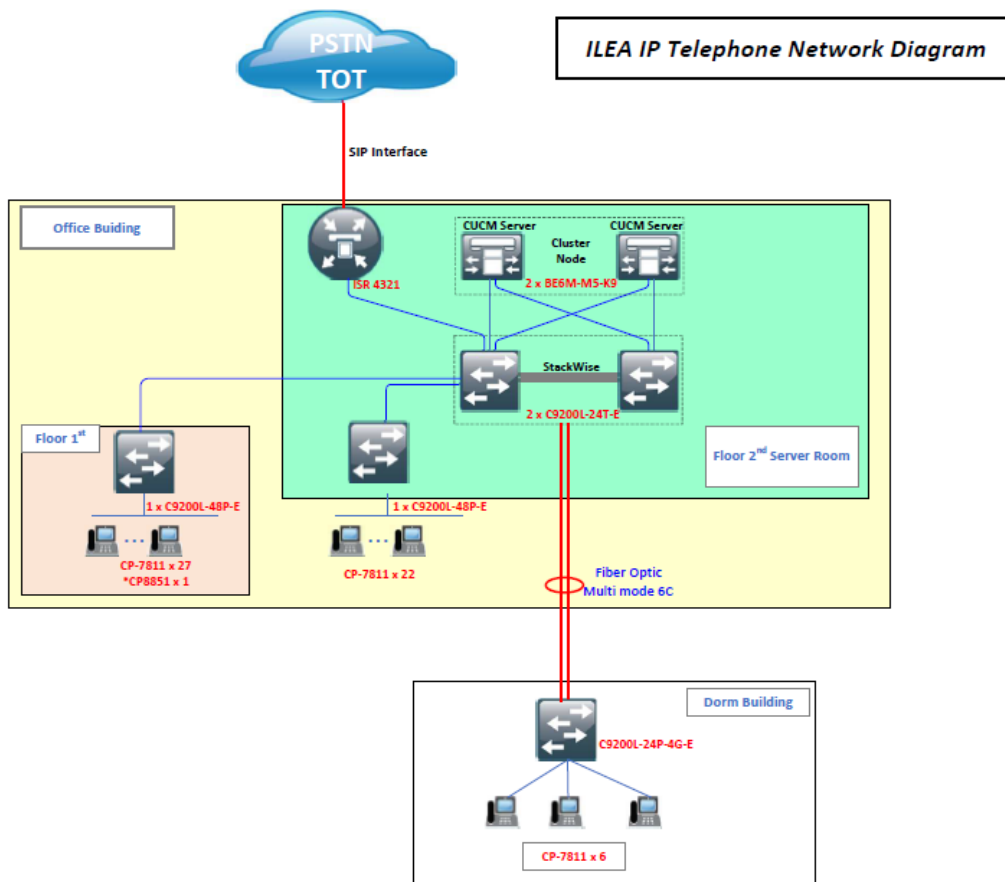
ILEA IP Telephone Network Diagram

PSTN
TOT

SIP Interface

Office Buiding

ISR 4321

CUCM Server

Cluster Node

CUCM Server

2 x BE6M-M5-K9

StackWise

2 x C9200L-24T-E

Floor 1$^{st}$

1 x C9200L-48P-E

CP-7811 x 27
*CP8851 x 1

1 x C9200L-48P-E

CP-7811 x 22

Floor 2$^{nd}$ Server Room

Fiber Optic
Multi mode 6C

Dorm Building

C9200L-24P-4G-E

CP-7811 x 6